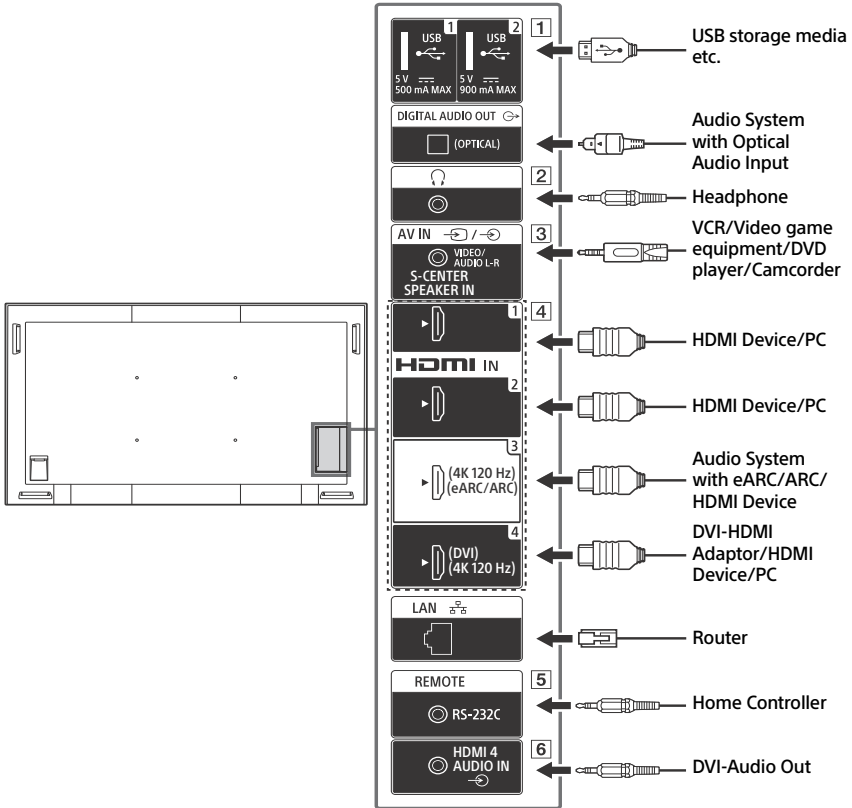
1
USB 1
5 V ⎓ 500 mA MAX
USB 2
5 V ⎓ 900 mA MAX
USB storage media etc.

DIGITAL AUDIO OUT
(OPTICAL)
Audio System with Optical Audio Input

2
Headphone

3
AV IN
VIDEO/ AUDIO L-R
S-CENTER SPEAKER IN
VCR/Video game equipment/DVD player/Camcorder

4
1
HDMI Device/PC
HDMI IN
2
HDMI Device/PC
3
(4K 120 Hz) (eARC/ARC)
Audio System with eARC/ARC/ HDMI Device
4
(DVI) (4K 120 Hz)
DVI-HDMI Adaptor/HDMI Device/PC

LAN
Router

5
REMOTE
RS-232C
Home Controller

6
HDMI 4 AUDIO IN
DVI-Audio Out